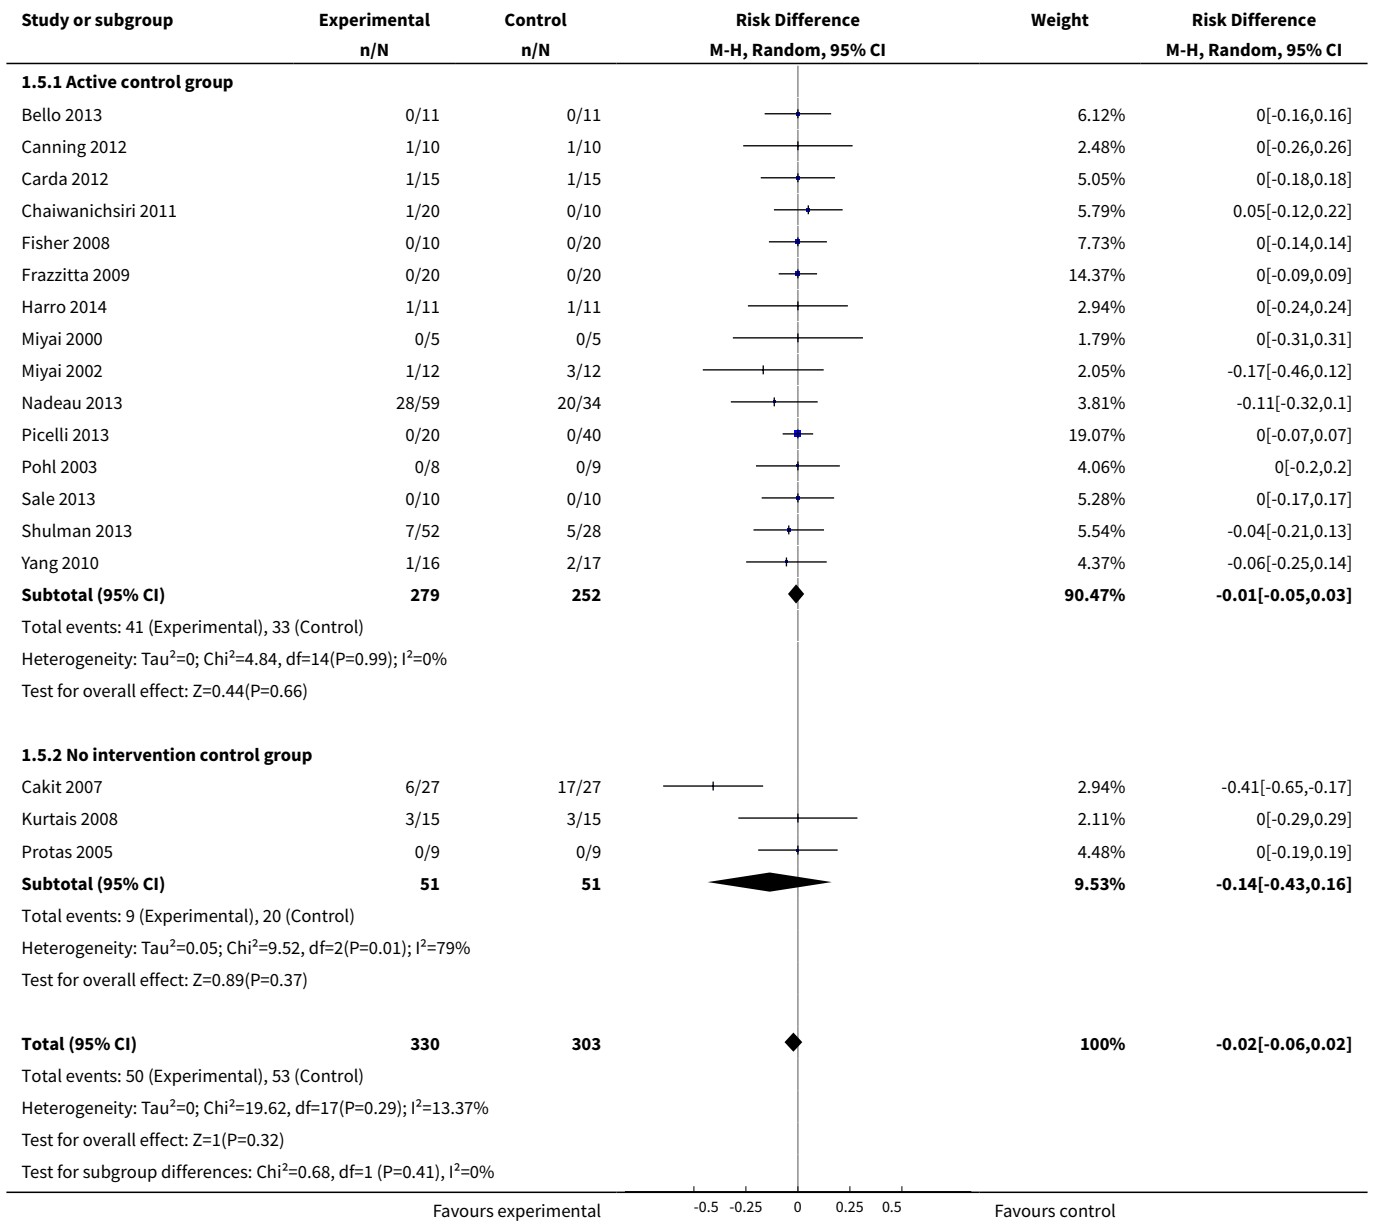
| Study or subgroup | Experimental n/N | Control n/N | Risk Difference M-H, Random, 95% CI | Weight | Risk Difference M-H, Random, 95% CI |
|---|---|---|---|---|---|
| **1.5.1 Active control group** | | | | | |
| Bello 2013 | 0/11 | 0/11 | | 6.12% | 0[-0.16,0.16] |
| Canning 2012 | 1/10 | 1/10 | | 2.48% | 0[-0.26,0.26] |
| Carda 2012 | 1/15 | 1/15 | | 5.05% | 0[-0.18,0.18] |
| Chaiwanichsiri 2011 | 1/20 | 0/10 | | 5.79% | 0.05[-0.12,0.22] |
| Fisher 2008 | 0/10 | 0/20 | | 7.73% | 0[-0.14,0.14] |
| Frazzitta 2009 | 0/20 | 0/20 | | 14.37% | 0[-0.09,0.09] |
| Harro 2014 | 1/11 | 1/11 | | 2.94% | 0[-0.24,0.24] |
| Miyai 2000 | 0/5 | 0/5 | | 1.79% | 0[-0.31,0.31] |
| Miyai 2002 | 1/12 | 3/12 | | 2.05% | -0.17[-0.46,0.12] |
| Nadeau 2013 | 28/59 | 20/34 | | 3.81% | -0.11[-0.32,0.1] |
| Picelli 2013 | 0/20 | 0/40 | | 19.07% | 0[-0.07,0.07] |
| Pohl 2003 | 0/8 | 0/9 | | 4.06% | 0[-0.2,0.2] |
| Sale 2013 | 0/10 | 0/10 | | 5.28% | 0[-0.17,0.17] |
| Shulman 2013 | 7/52 | 5/28 | | 5.54% | -0.04[-0.21,0.13] |
| Yang 2010 | 1/16 | 2/17 | | 4.37% | -0.06[-0.25,0.14] |
| **Subtotal (95% CI)** | **279** | **252** | | **90.47%** | **-0.01[-0.05,0.03]** |

Total events: 41 (Experimental), 33 (Control)
Heterogeneity: Tau$^2$=0; Chi$^2$=4.84, df=14(P=0.99); I$^2$=0%
Test for overall effect: Z=0.44(P=0.66)

| | | | | | |
|---|---|---|---|---|---|
| **1.5.2 No intervention control group** | | | | | |
| Cakit 2007 | 6/27 | 17/27 | | 2.94% | -0.41[-0.65,-0.17] |
| Kurtais 2008 | 3/15 | 3/15 | | 2.11% | 0[-0.29,0.29] |
| Protas 2005 | 0/9 | 0/9 | | 4.48% | 0[-0.19,0.19] |
| **Subtotal (95% CI)** | **51** | **51** | | **9.53%** | **-0.14[-0.43,0.16]** |

Total events: 9 (Experimental), 20 (Control)
Heterogeneity: Tau$^2$=0.05; Chi$^2$=9.52, df=2(P=0.01); I$^2$=79%
Test for overall effect: Z=0.89(P=0.37)

**Total (95% CI)** **330** **303** **100%** **-0.02[-0.06,0.02]**
Total events: 50 (Experimental), 53 (Control)
Heterogeneity: Tau$^2$=0; Chi$^2$=19.62, df=17(P=0.29); I$^2$=13.37%
Test for overall effect: Z=1(P=0.32)
Test for subgroup differences: Chi$^2$=0.68, df=1 (P=0.41), I$^2$=0%

Favours experimental -0.5 -0.25 0 0.25 0.5 Favours control